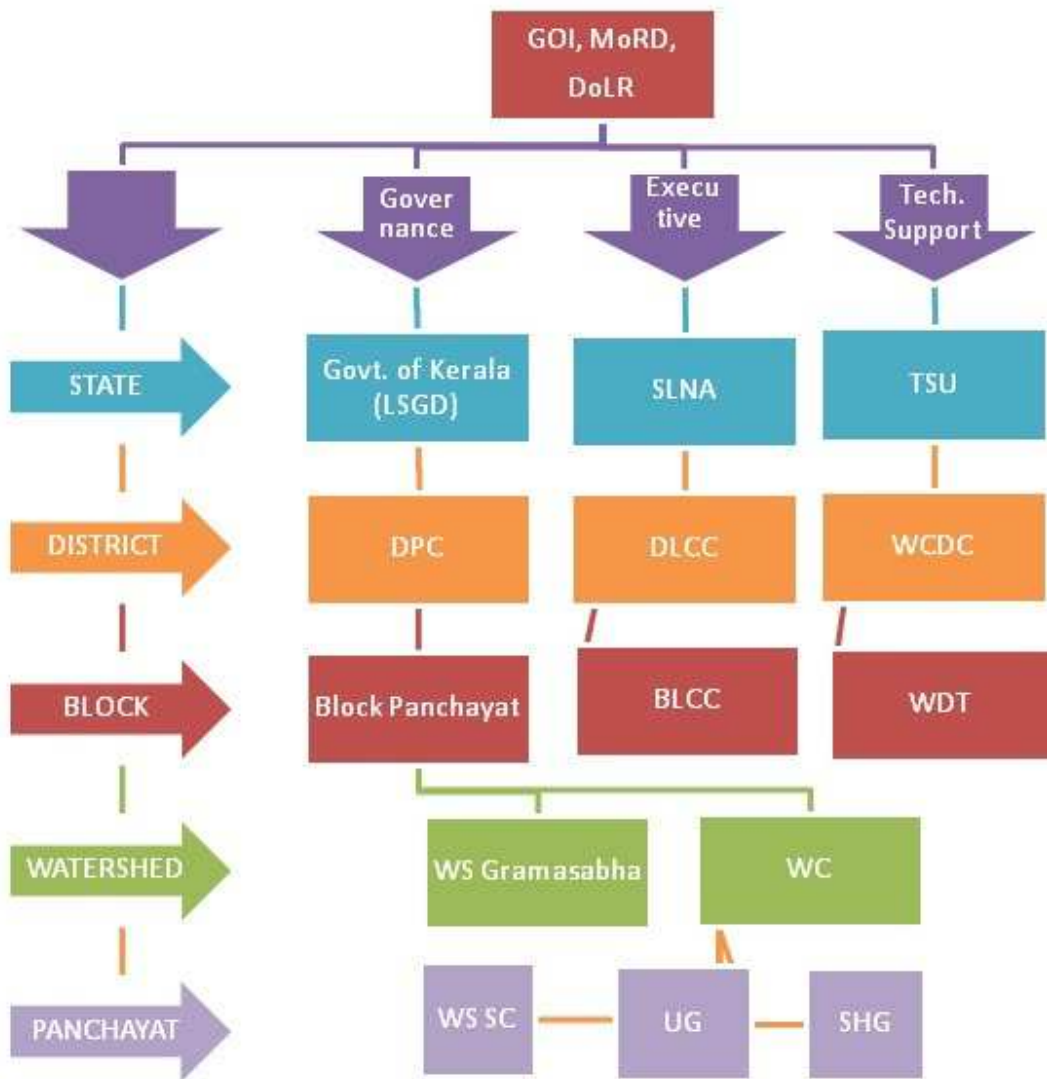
GOI, MoRD, DoLR

Gover nance

Execu tive

Tech. Support

STATE

Govt. of Kerala (LSGD)

SLNA

TSU

DISTRICT

DPC

DLCC

WCDC

BLOCK

Block Panchayat

BLCC

WDT

WATERSHED

WS Gramasabha

WC

PANCHAYAT

WS SC

UG

SHG